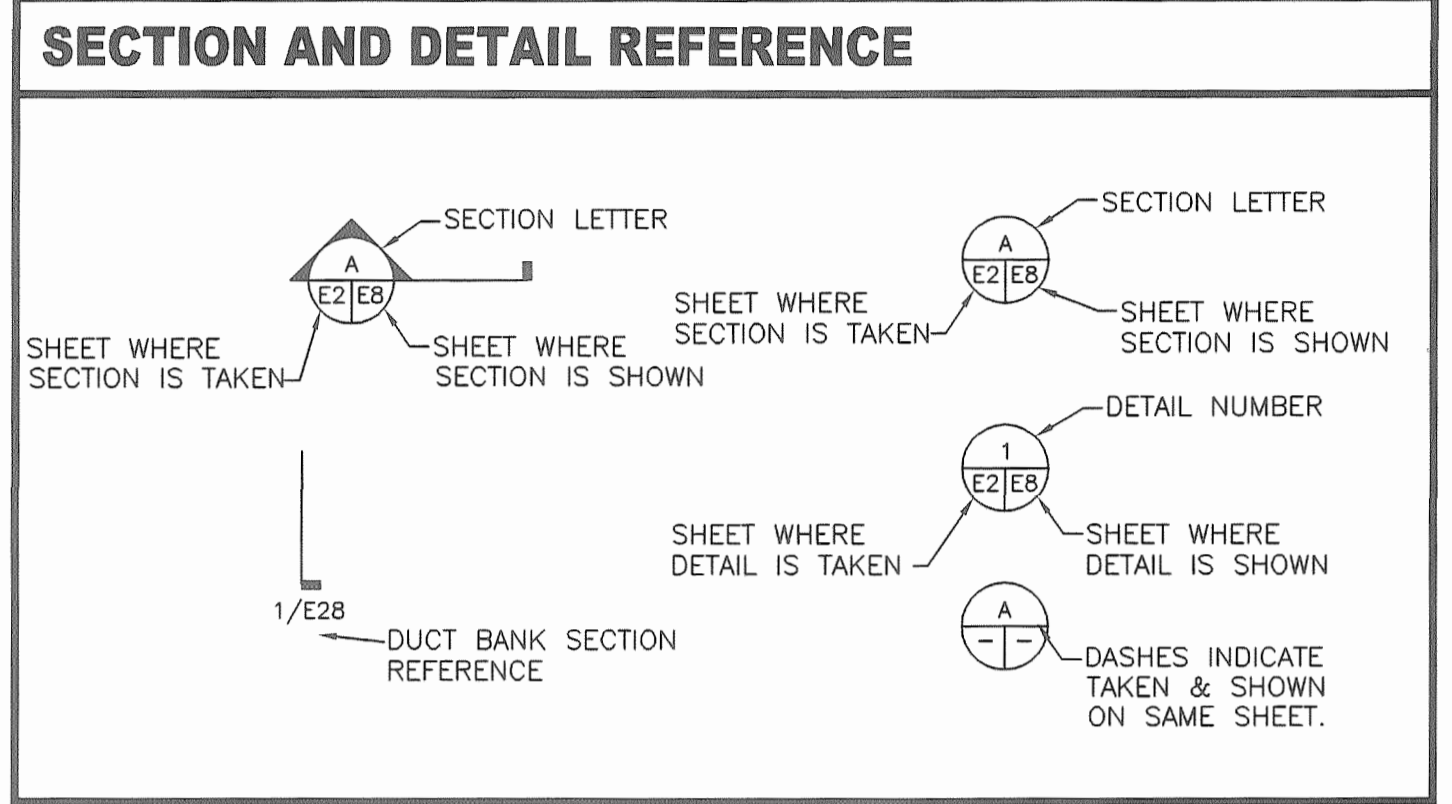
SECTION AND DETAIL REFERENCE

SECTION LETTER

A

E2 E8

SHEET WHERE SECTION IS TAKEN

SHEET WHERE SECTION IS SHOWN

SECTION LETTER

A

E2 E8

SHEET WHERE SECTION IS TAKEN

SHEET WHERE SECTION IS SHOWN

DETAIL NUMBER

1

E2 E8

SHEET WHERE DETAIL IS TAKEN

SHEET WHERE DETAIL IS SHOWN

1/E28

DUCT BANK SECTION REFERENCE

A

– –

DASHES INDICATE TAKEN & SHOWN ON SAME SHEET.